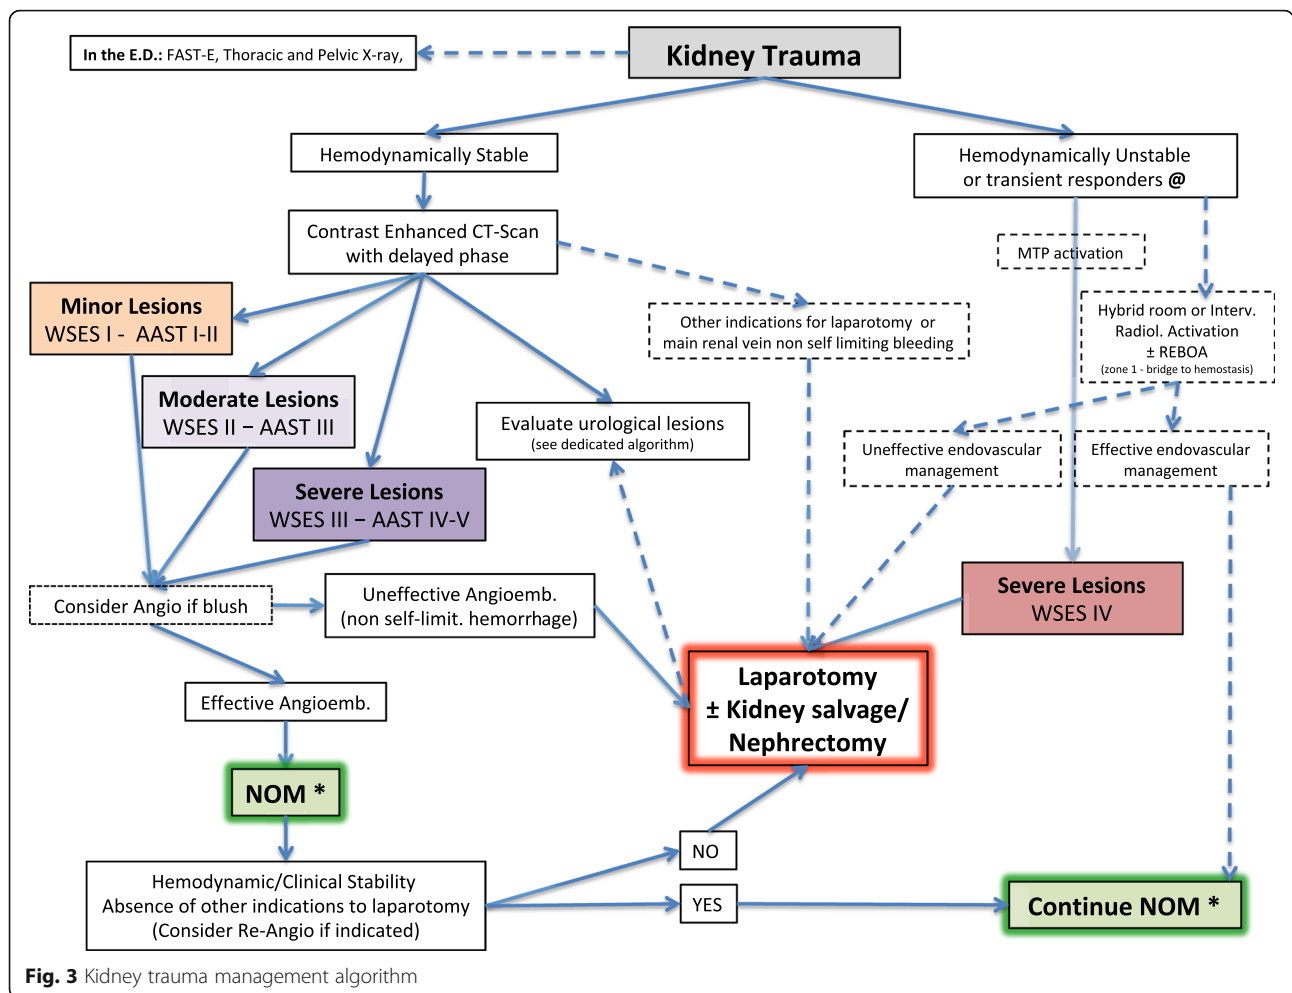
Kidney Trauma

In the E.D.: FAST-E, Thoracic and Pelvic X-ray,

Hemodynamically Stable

Hemodynamically Unstable or transient responders @

Contrast Enhanced CT-Scan with delayed phase

MTP activation

Minor Lesions
WSES I - AAST I-II

Other indications for laparotomy or main renal vein non self limiting bleeding

Hybrid room or Interv. Radiol. Activation ± REBOA (zone 1 - bridge to hemostasis)

Moderate Lesions
WSES II – AAST III

Evaluate urological lesions (see dedicated algorithm)

Uneffective endovascular management

Effective endovascular management

Severe Lesions
WSES III – AAST IV-V

Severe Lesions
WSES IV

Consider Angio if blush

Uneffective Angioemb. (non self-limit. hemorrhage)

Laparotomy
± Kidney salvage/
Nephrectomy

Effective Angioemb.

NOM *

NO

YES

Hemodynamic/Clinical Stability
Absence of other indications to laparotomy
(Consider Re-Angio if indicated)

Continue NOM *

Fig. 3 Kidney trauma management algorithm